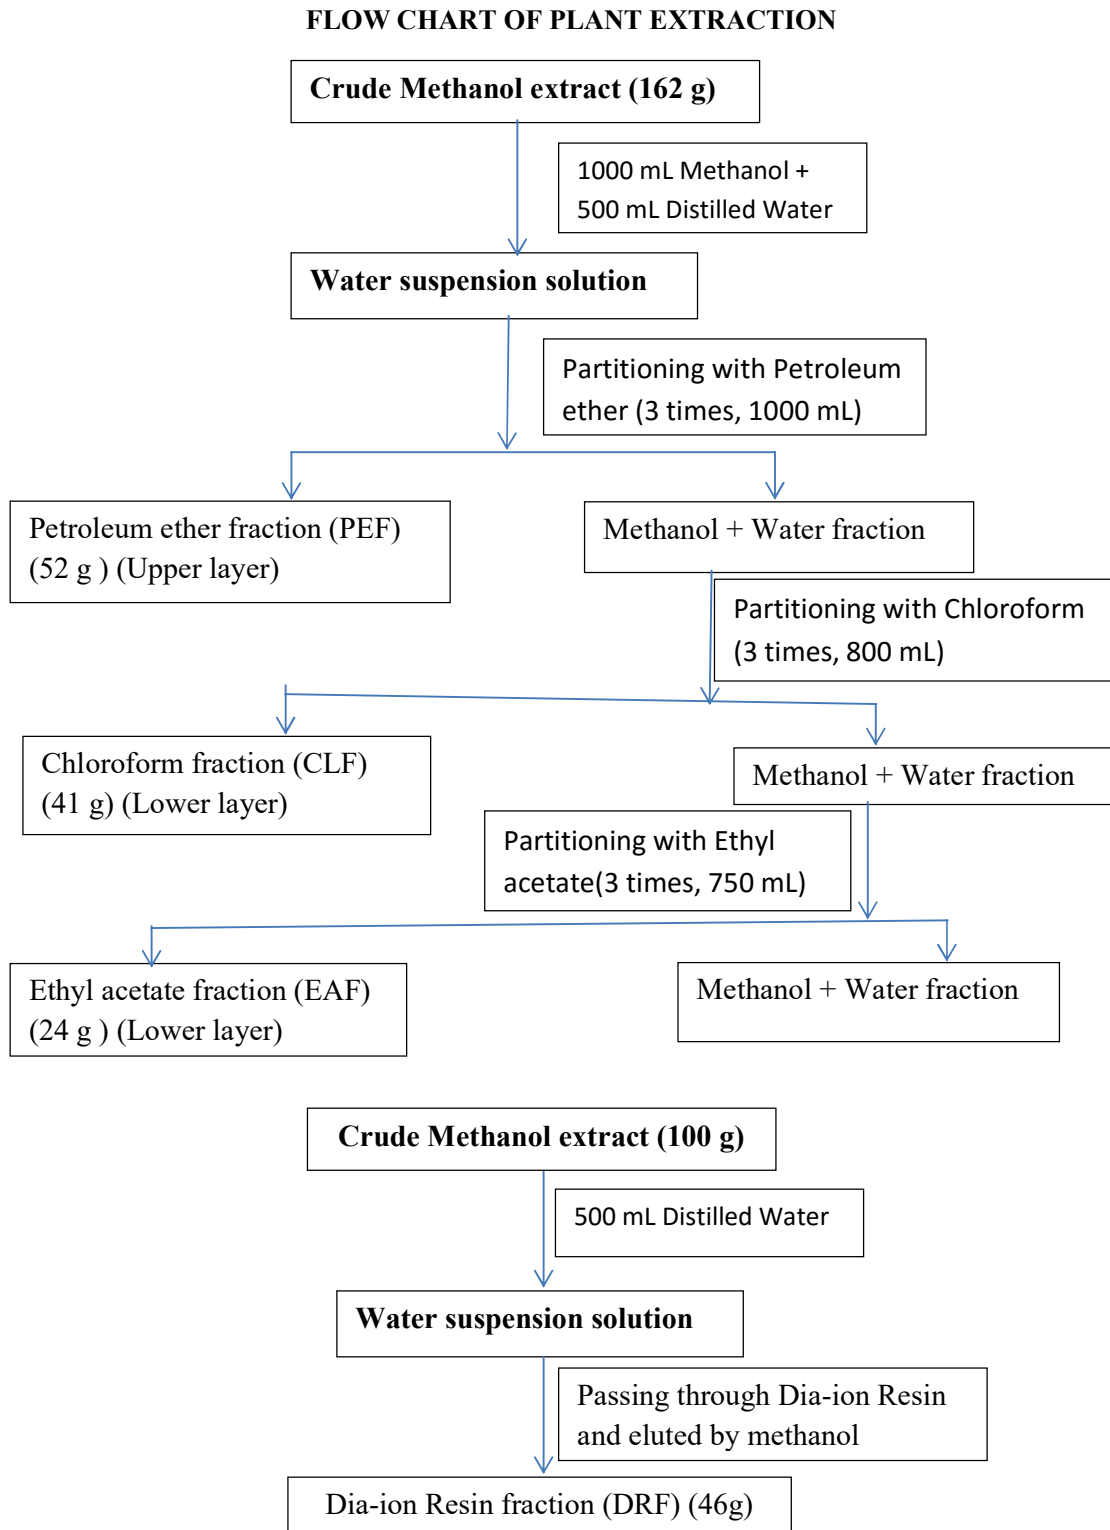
FLOW CHART OF PLANT EXTRACTION

Crude Methanol extract (162 g)

1000 mL Methanol + 500 mL Distilled Water

Water suspension solution

Partitioning with Petroleum ether (3 times, 1000 mL)

Petroleum ether fraction (PEF) (52 g ) (Upper layer)

Methanol + Water fraction

Partitioning with Chloroform (3 times, 800 mL)

Chloroform fraction (CLF) (41 g) (Lower layer)

Methanol + Water fraction

Partitioning with Ethyl acetate(3 times, 750 mL)

Ethyl acetate fraction (EAF) (24 g ) (Lower layer)

Methanol + Water fraction

Crude Methanol extract (100 g)

500 mL Distilled Water

Water suspension solution

Passing through Dia-ion Resin and eluted by methanol

Dia-ion Resin fraction (DRF) (46g)